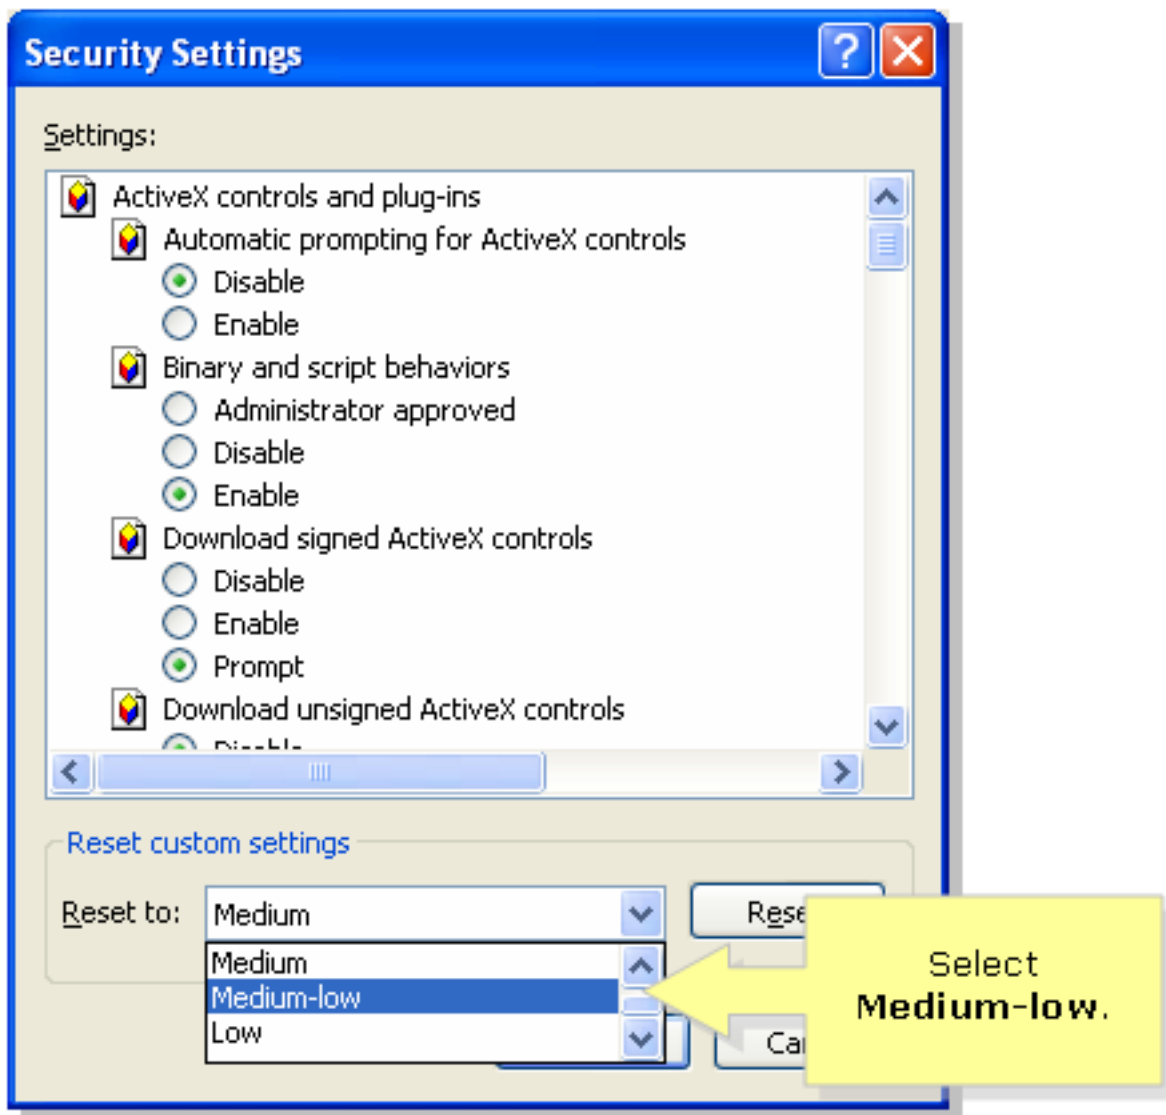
Security Settings

Settings:

ActiveX controls and plug-ins
Automatic prompting for ActiveX controls
Disable
Enable
Binary and script behaviors
Administrator approved
Disable
Enable
Download signed ActiveX controls
Disable
Enable
Prompt
Download unsigned ActiveX controls
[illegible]

Reset custom settings

Reset to: Medium

Medium
Medium-low
Low

Rese
Ca

Select **Medium-low**.